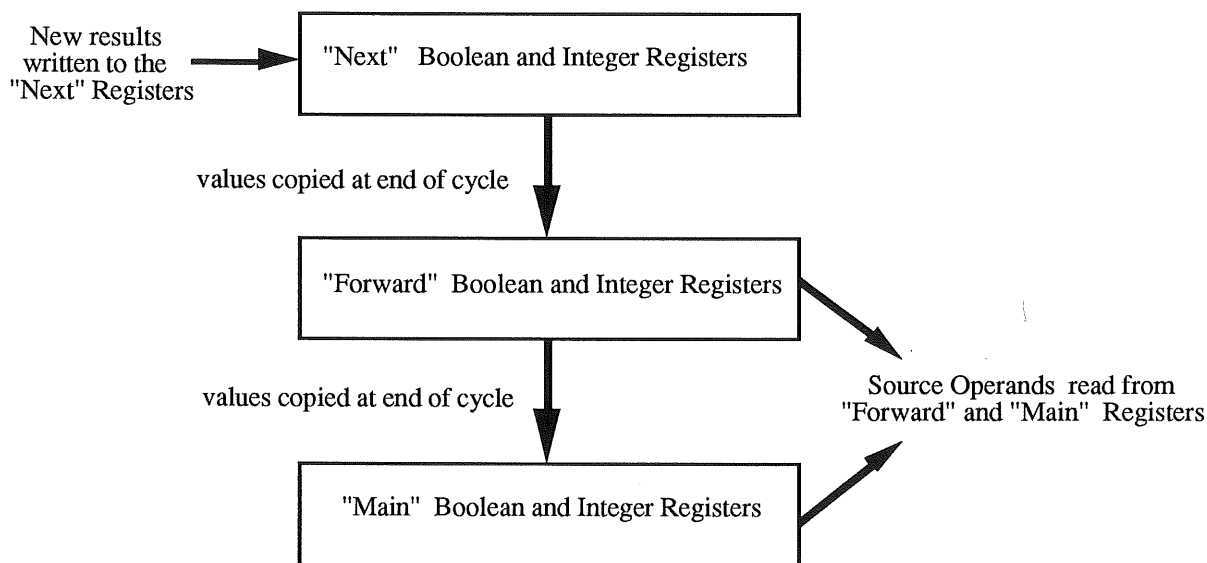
New results written to the "Next" Registers

"Next" Boolean and Integer Registers

values copied at end of cycle

"Forward" Boolean and Integer Registers

values copied at end of cycle

Source Operands read from "Forward" and "Main" Registers

"Main" Boolean and Integer Registers